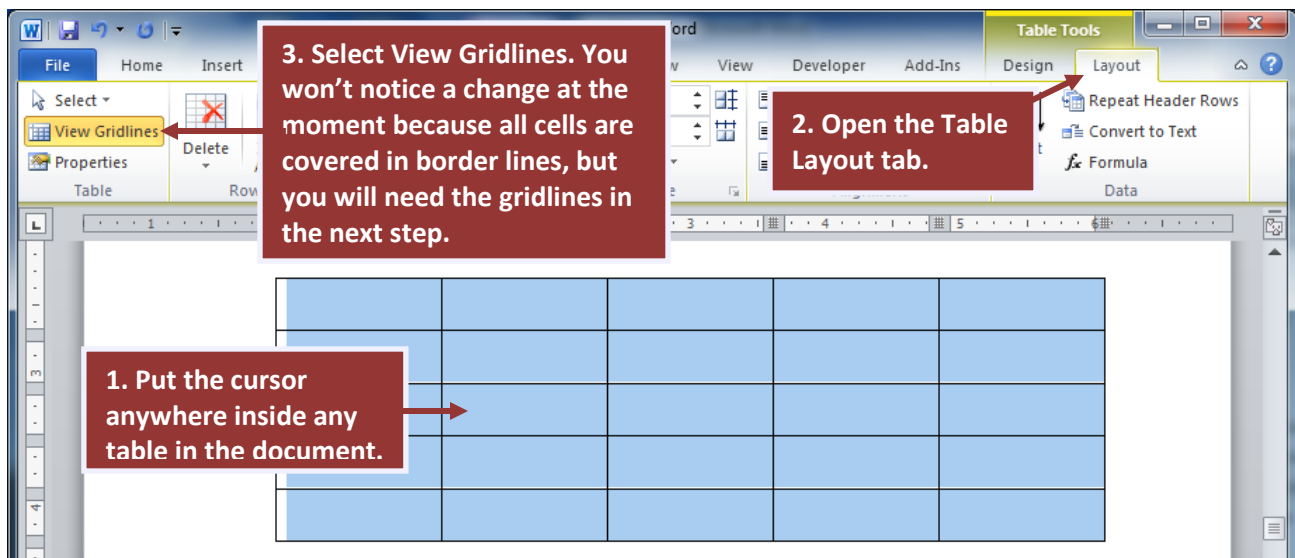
ord

Table Tools

File Home Insert w View Developer Add-Ins Design Layout

Select
View Gridlines
Properties
Table

Delete
Row

3. Select View Gridlines. You won't notice a change at the moment because all cells are covered in border lines, but you will need the gridlines in the next step.

2. Open the Table Layout tab.

Repeat Header Rows
Convert to Text
Formula
Data

1. Put the cursor anywhere inside any table in the document.